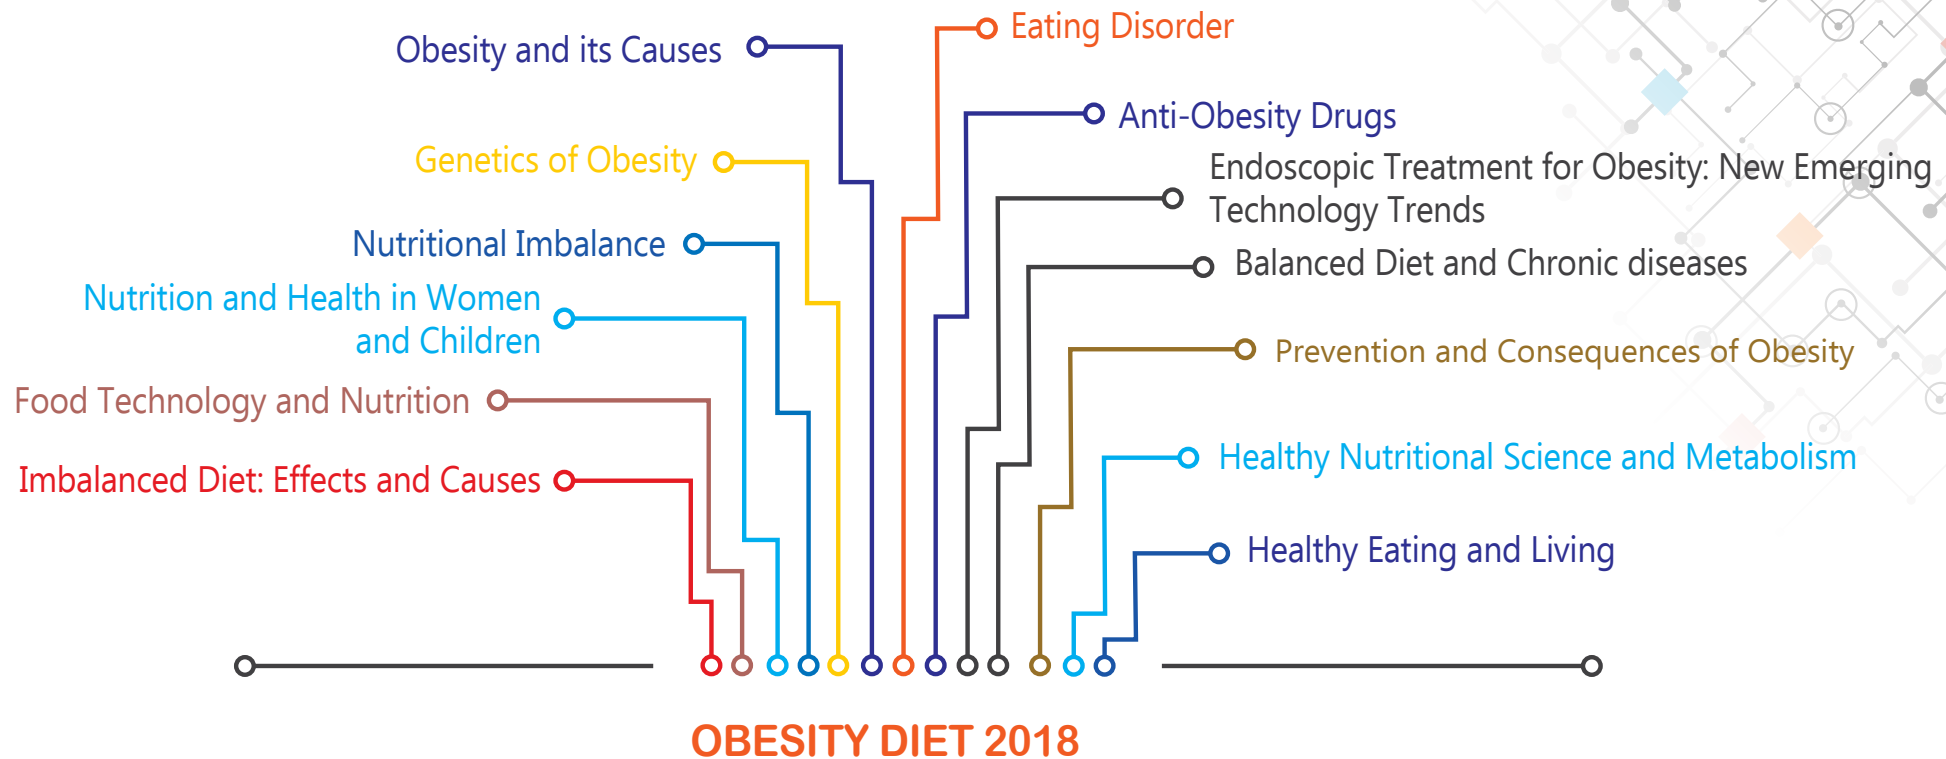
Eating Disorder

Obesity and its Causes

Anti-Obesity Drugs

Genetics of Obesity

Endoscopic Treatment for Obesity: New Emerging Technology Trends

Nutritional Imbalance

Balanced Diet and Chronic diseases

Nutrition and Health in Women and Children

Prevention and Consequences of Obesity

Food Technology and Nutrition

Healthy Nutritional Science and Metabolism

Imbalanced Diet: Effects and Causes

Healthy Eating and Living

OBESITY DIET 2018